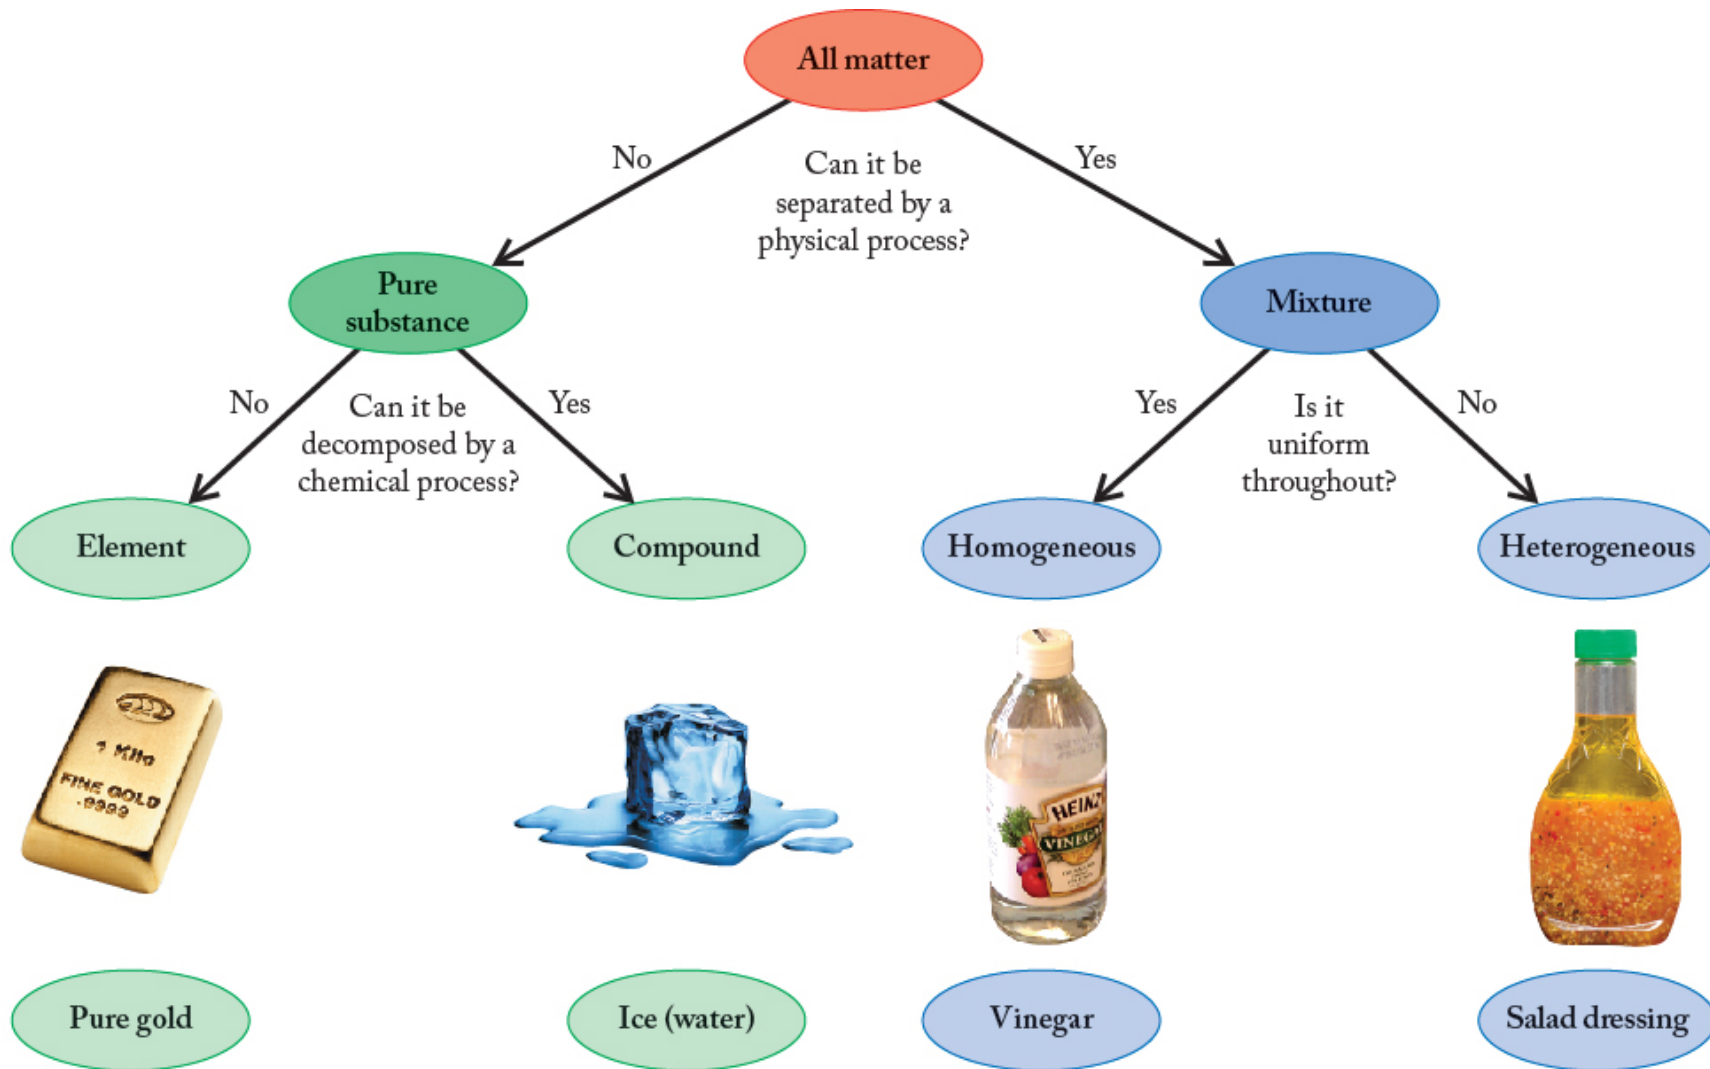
All matter

No

Can it be separated by a physical process?

Yes

Pure substance

Mixture

No

Can it be decomposed by a chemical process?

Yes

Yes

Is it uniform throughout?

No

Element

Compound

Homogeneous

Heterogeneous

1 Kilo
FINE GOLD
.9999

HEINZ
VINEGAR

Pure gold

Ice (water)

Vinegar

Salad dressing